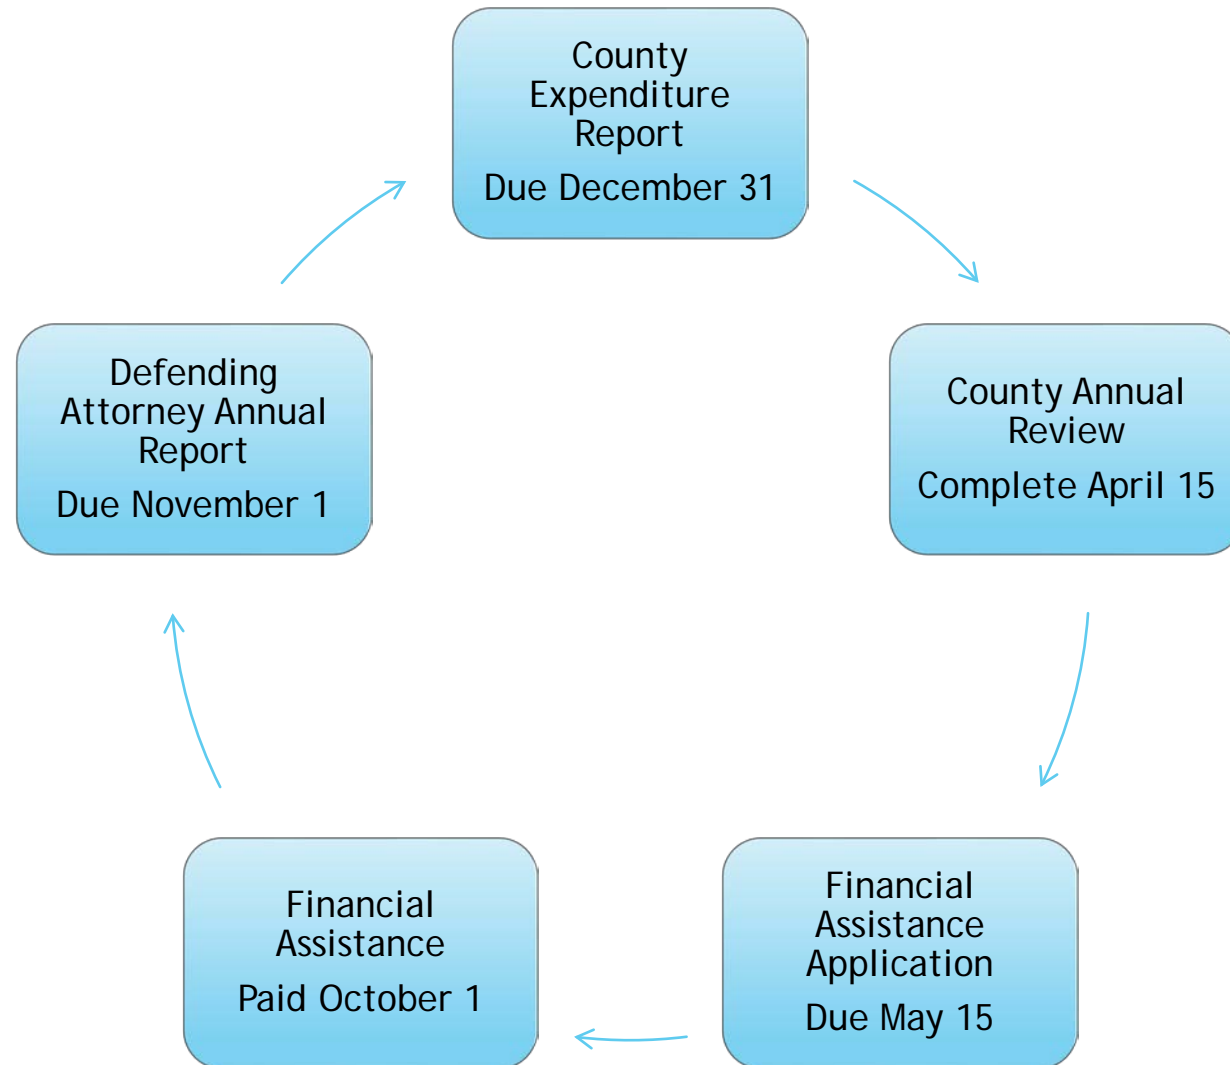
County Expenditure Report
Due December 31

County Annual Review
Complete April 15

Financial Assistance Application
Due May 15

Financial Assistance
Paid October 1

Defending Attorney Annual Report
Due November 1